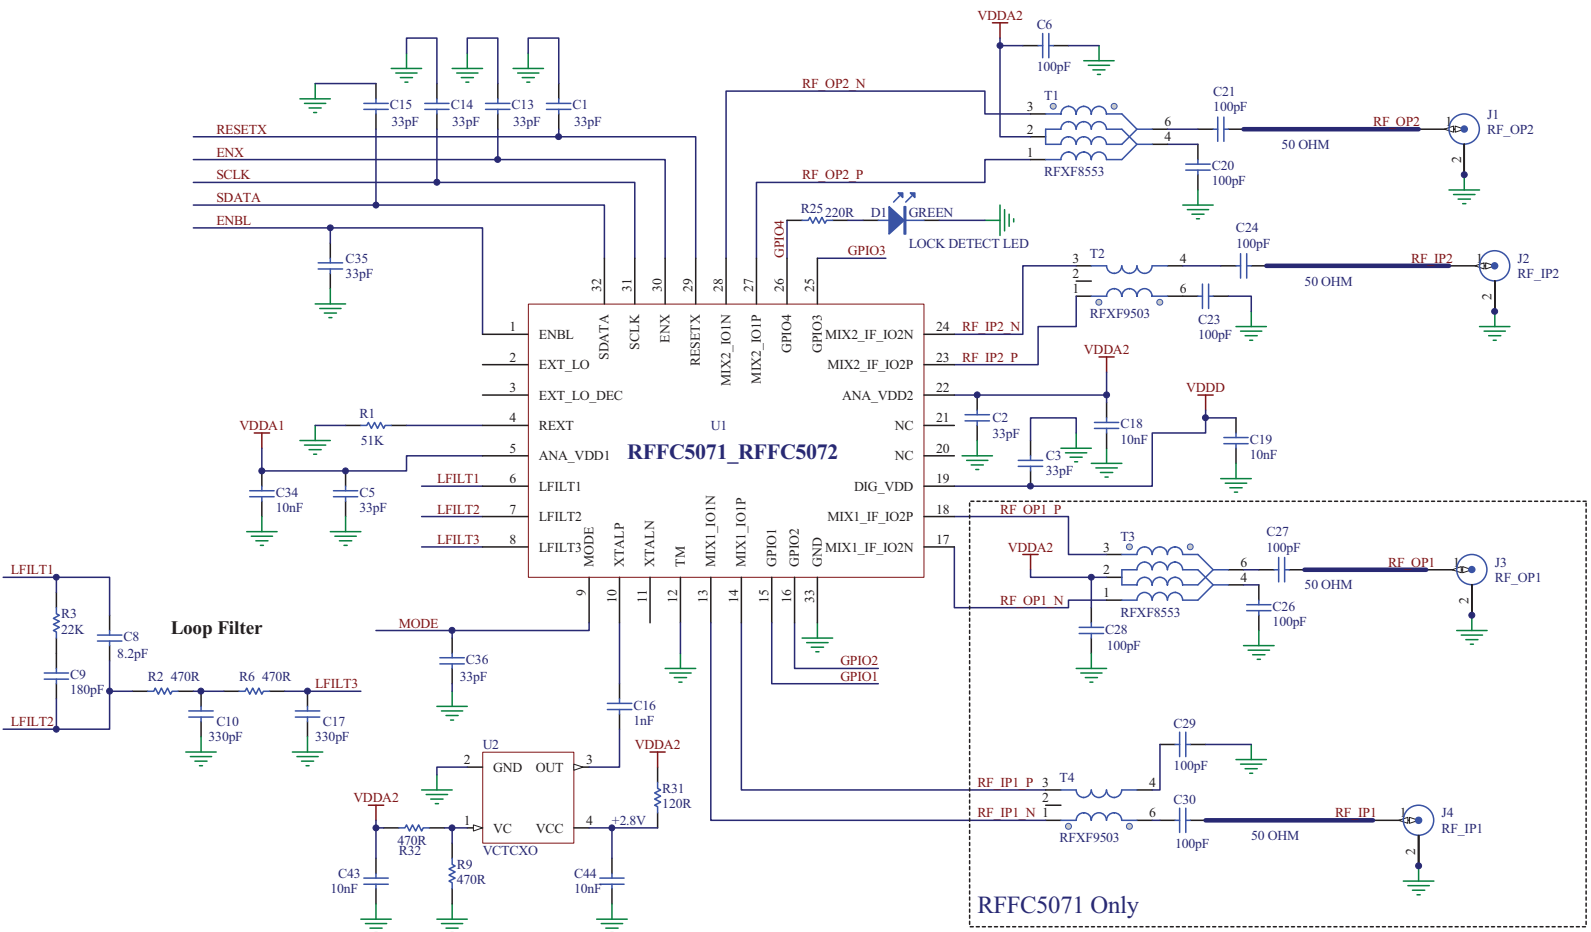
VDDA2
C6
100pF
C15 33pF
C14 33pF
C13 33pF
C1 33pF
RF_OP2_N
T1
3
2
1
6
4
C21
100pF
J1
RF_OP2
RF_OP2
50 OHM
RFXF8553
C20
100pF
RESETX
ENX
SCLK
SDATA
ENBL
RF_OP2_P
R25 220R
D1 GREEN
LOCK DETECT LED
GPIO4
GPIO3
C35
33pF
C24
100pF
T2
3
2
1
4
6
RF_IP2
J2
RF_IP2
50 OHM
RFXF9503
C23
100pF
32 31 30 29 28 27 26 25
SDATA SCLK ENX RESETX MIX2_IO1N MIX2_IO1P GPIO4 GPIO3
1 ENBL
2 EXT_LO
3 EXT_LO_DEC
4 REXT
5 ANA_VDD1
6 LFILT1
7 LFILT2
8 LFILT3
MIX2_IF_IO2N 24
MIX2_IF_IO2P 23
ANA_VDD2 22
NC 21
NC 20
DIG_VDD 19
MIX1_IF_IO2P 18
MIX1_IF_IO2N 17
U1
RFFC5071_RFFC5072
RF_IP2_N
RF_IP2_P
VDDA2
VDDD
C2
33pF
C18
10nF
C3
33pF
C19
10nF
VDDA1
R1
51K
C34
10nF
C5
33pF
LFILT1
LFILT2
LFILT3
MODE XTALP XTALN TM MIX1_IO1N MIX1_IO1P GPIO1 GPIO2 GND
9 10 11 12 13 14 15 16 33
RF_OP1_P
VDDA2
T3
3
2
1
6
4
C27
100pF
RF_OP1
J3
RF_OP1
50 OHM
RF_OP1_N
RFXF8553
C26
100pF
C28
100pF
LFILT1
R3
22K
C8
8.2pF
Loop Filter
C9
180pF
R2 470R
R6 470R
LFILT3
LFILT2
C10
330pF
C17
330pF
MODE
C36
33pF
GPIO2
GPIO1
C16
1nF
U2
2 GND
OUT 3
VDDA2
R31
120R
VDDA2
1 VC
VCC 4
+2.8V
470R
R32
VCTCXO
R9
470R
C43
10nF
C44
10nF
C29
100pF
RF_IP1_P 3
T4
4
2
RF_IP1_N 1
RFXF9503
6
C30
100pF
50 OHM
RF_IP1
J4
RF_IP1
RFFC5071 Only